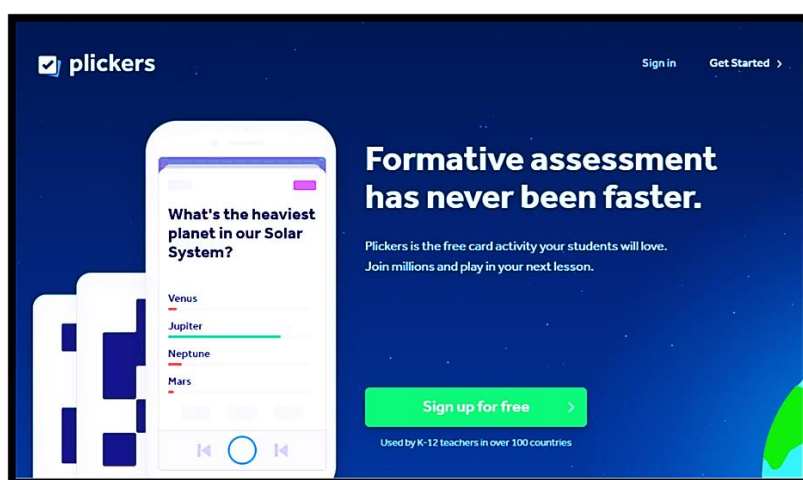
plickers

Sign in

Get Started ›

What's the heaviest planet in our Solar System?

Venus

Jupiter

Neptune

Mars

Formative assessment has never been faster.

Plickers is the free card activity your students will love. Join millions and play in your next lesson.

Sign up for free ›

Used by K-12 teachers in over 100 countries